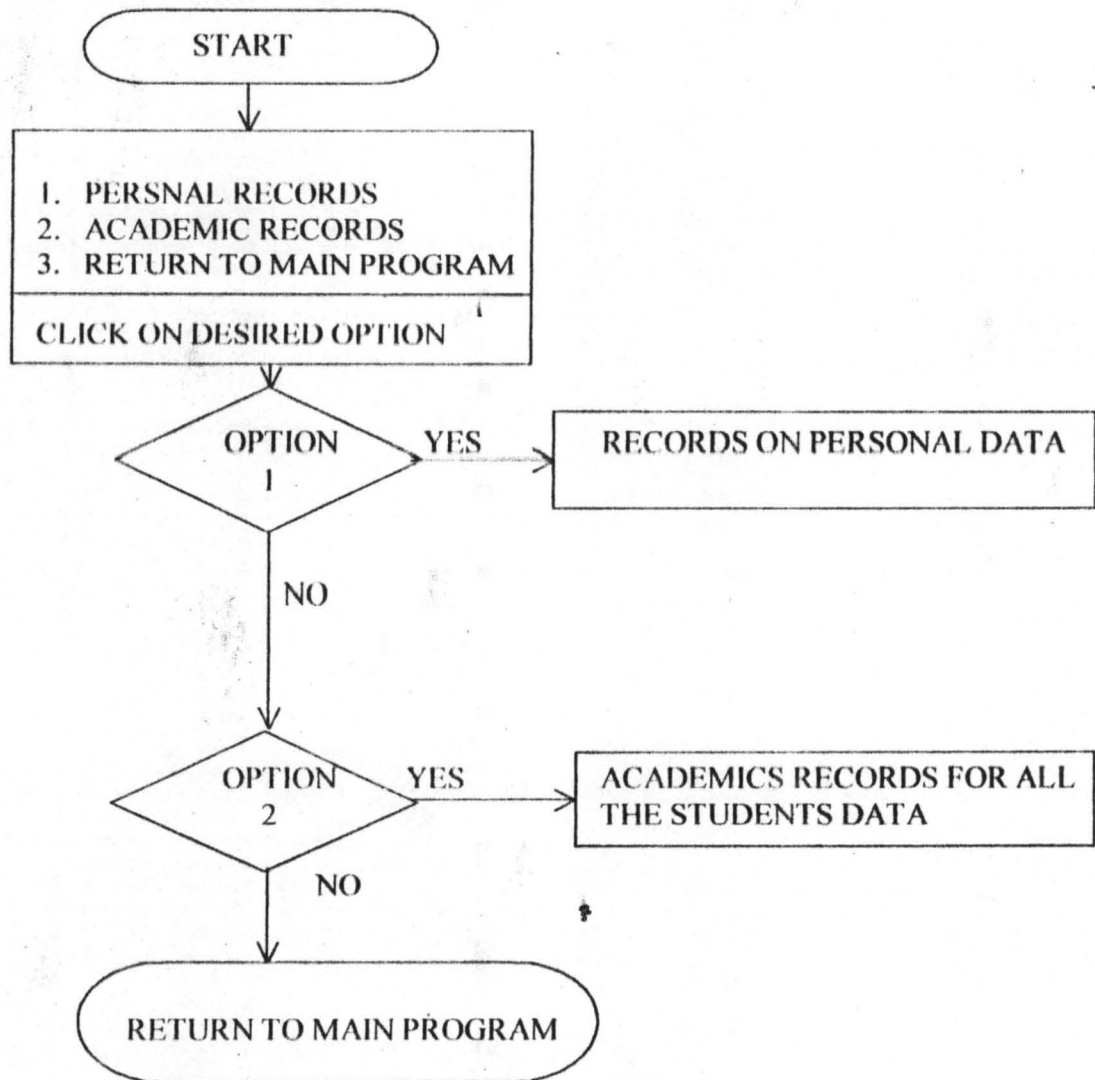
START

1. PERSNAL RECORDS
2. ACADEMIC RECORDS
3. RETURN TO MAIN PROGRAM

CLICK ON DESIRED OPTION

OPTION 1

YES

RECORDS ON PERSONAL DATA

NO

OPTION 2

YES

ACADEMICS RECORDS FOR ALL THE STUDENTS DATA

NO

RETURN TO MAIN PROGRAM